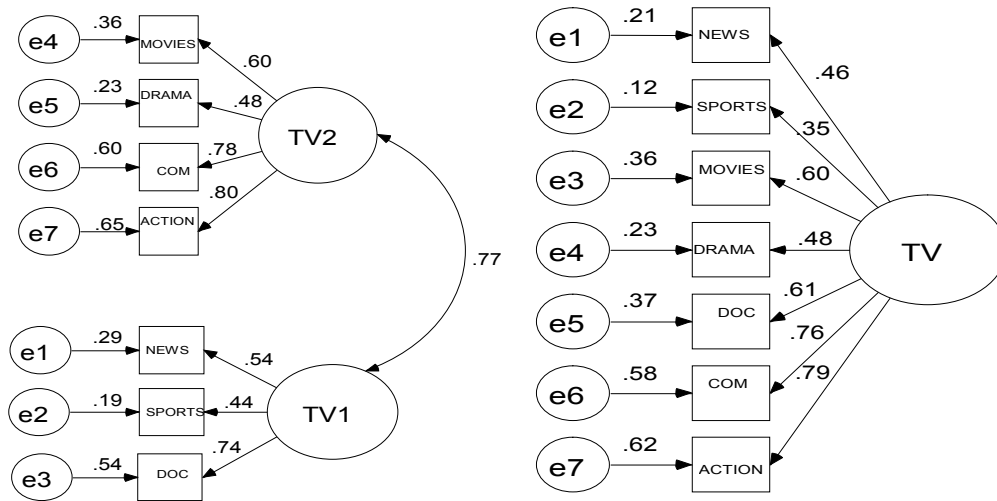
e4 .36 MOVIES .60
e5 .23 DRAMA .48
TV2
e6 .60 COM .78
e7 .65 ACTION .80

.77

e1 .29 NEWS .54
e2 .19 SPORTS .44
TV1
e3 .54 DOC .74

e1 .21 NEWS .46
e2 .12 SPORTS .35
e3 .36 MOVIES .60
e4 .23 DRAMA .48
TV
e5 .37 DOC .61
e6 .58 COM .76
e7 .62 ACTION .79